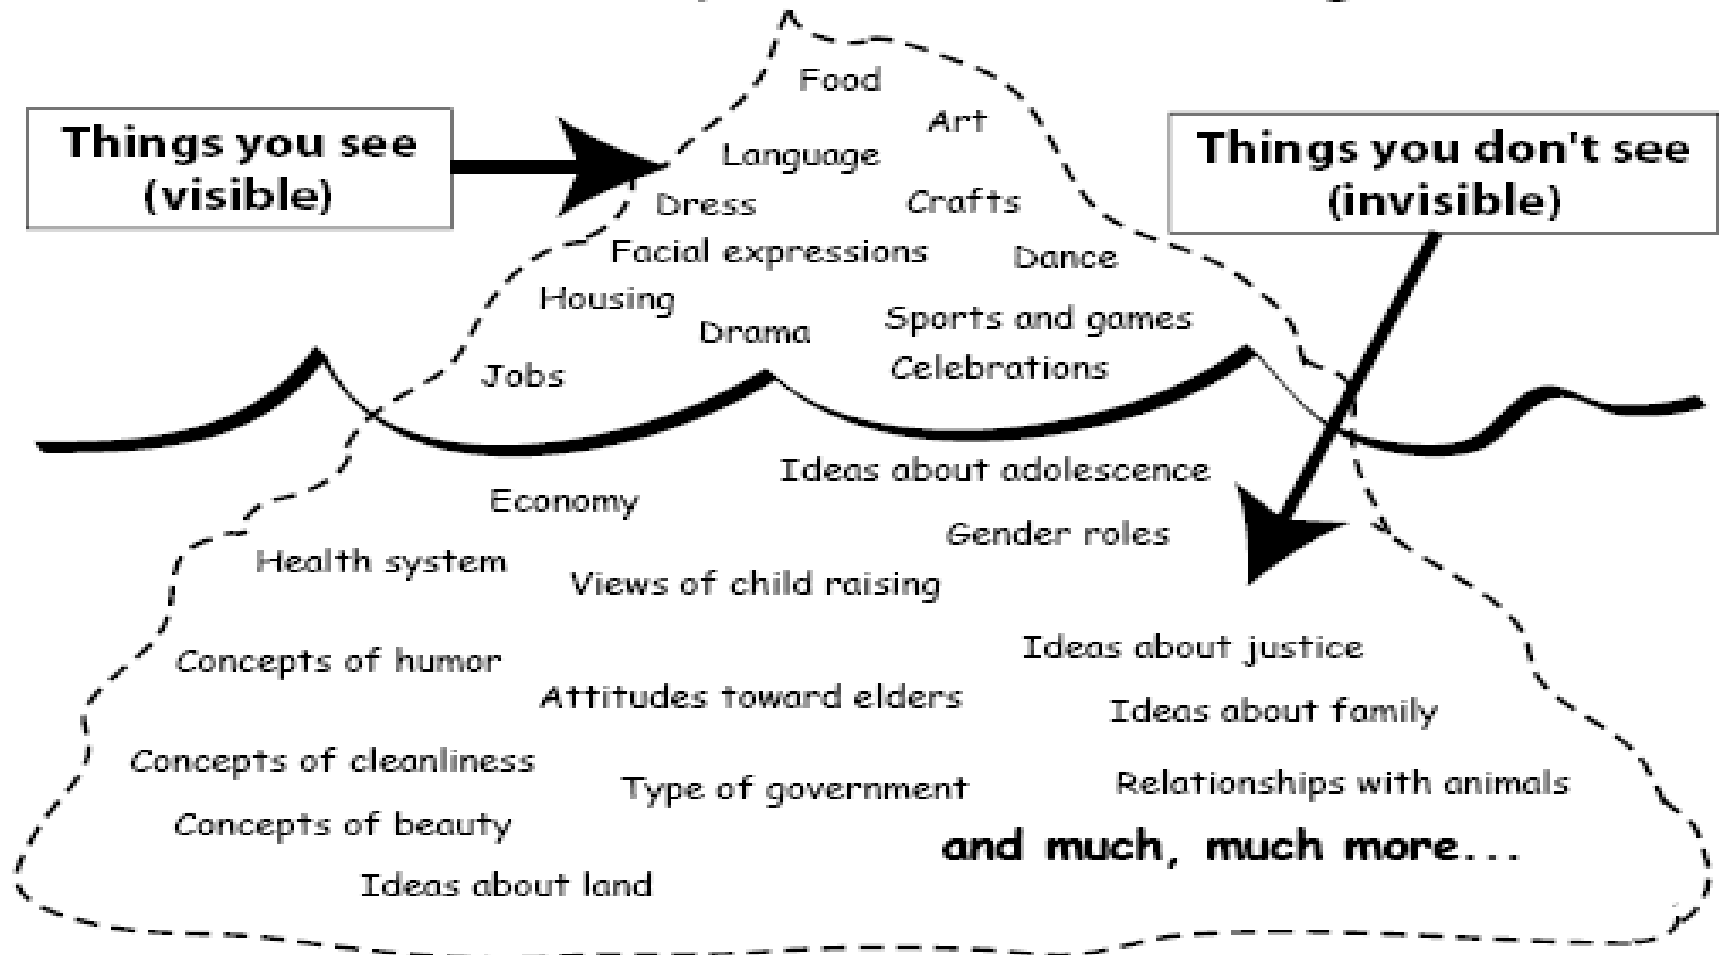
Things you see (visible)

Things you don't see (invisible)

Food

Art

Language

Dress

Crafts

Facial expressions

Dance

Housing

Drama

Sports and games

Jobs

Celebrations

Ideas about adolescence

Economy

Gender roles

Health system

Views of child raising

Ideas about justice

Concepts of humor

Attitudes toward elders

Ideas about family

Concepts of cleanliness

Type of government

Relationships with animals

Concepts of beauty

and much, much more...

Ideas about land